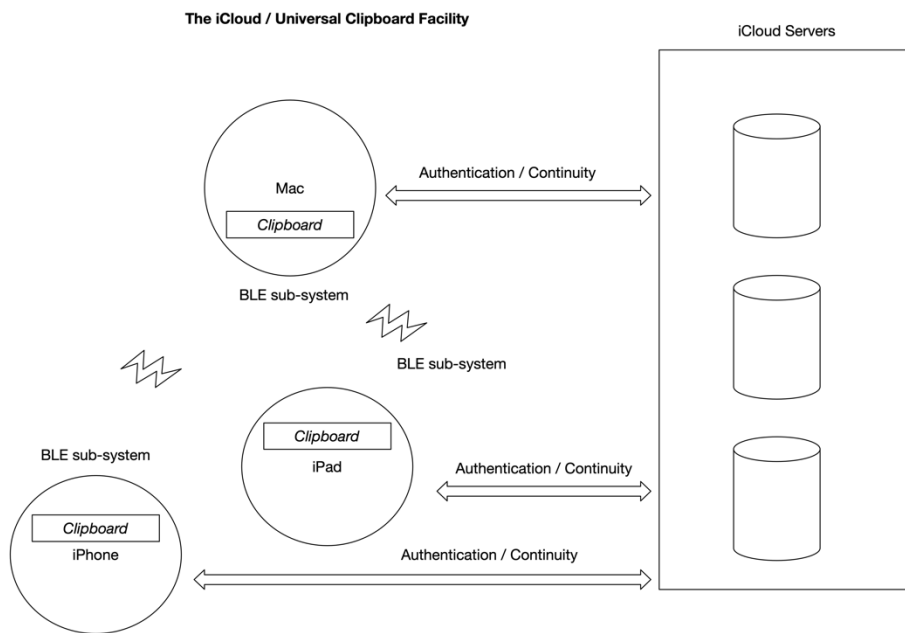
The iCloud / Universal Clipboard Facility

iCloud Servers

Mac

Clipboard

Authentication / Continuity

BLE sub-system

BLE sub-system

BLE sub-system

Clipboard

iPad

Authentication / Continuity

Clipboard

iPhone

Authentication / Continuity